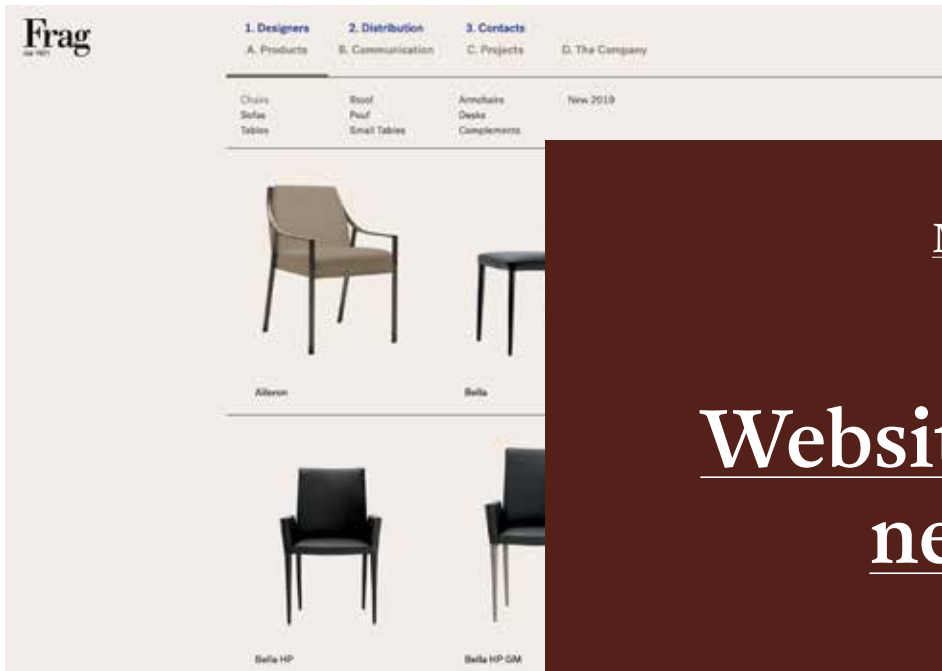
Frag
est 1921

1. Designers
A. Products

2. Distribution
B. Communication

3. Contacts
C. Projects

D. The Company

Chairs
Sofas
Tables

Stool
Pouf
Small Tables

Armchairs
Desks
Complements

New 2019

Aileron

Bella

Bella HP

Bella HP GM

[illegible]

Websi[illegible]
ne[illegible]